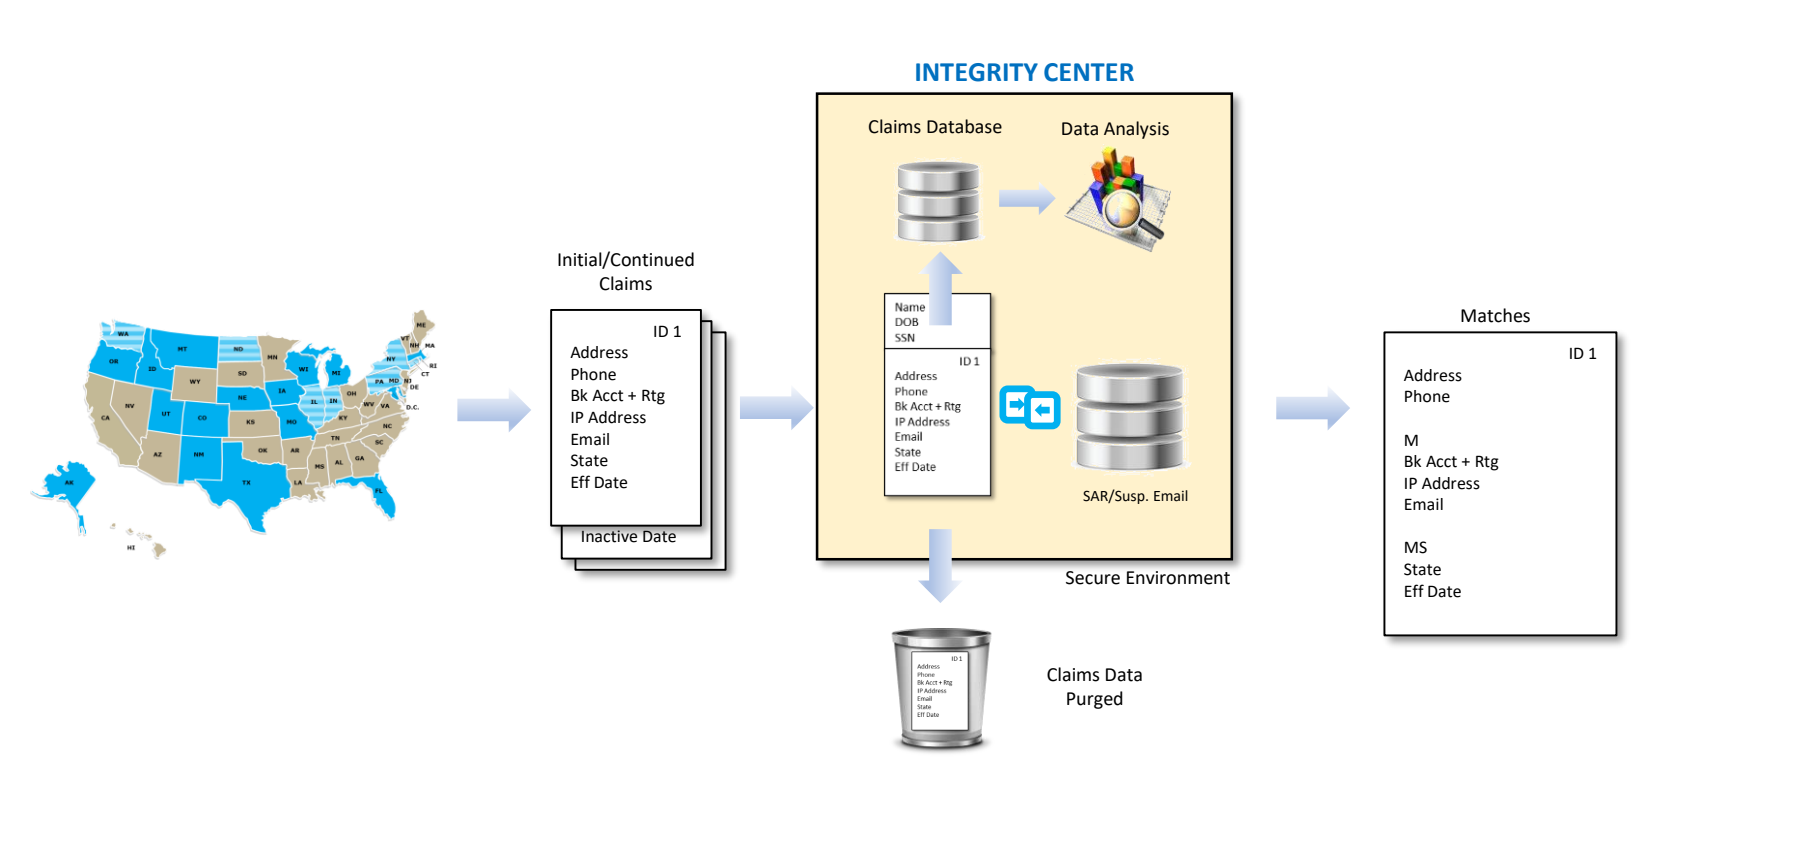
INTEGRITY CENTER

Claims Database

Data Analysis

WA MT ND MN OR ID SD WI MI WY NY VT NH ME MA IA NE PA NJ CT RI NV UT CO IL IN OH MD DE D.C. CA KS MO KY WV VA NC TN OK AR SC AZ NM MS AL GA TX LA FL AK HI

Initial/Continued Claims

ID 1
Address
Phone
Bk Acct + Rtg
IP Address
Email
State
Eff Date

Inactive Date

Name
DOB
SSN

ID 1
Address
Phone
Bk Acct + Rtg
IP Address
Email
State
Eff Date

SAR/Susp. Email

Secure Environment

ID 1
Address
Phone
Bk Acct + Rtg
IP Address
Email
State
Eff Date

Claims Data Purged

Matches

ID 1
Address
Phone

M
Bk Acct + Rtg
IP Address
Email

MS
State
Eff Date